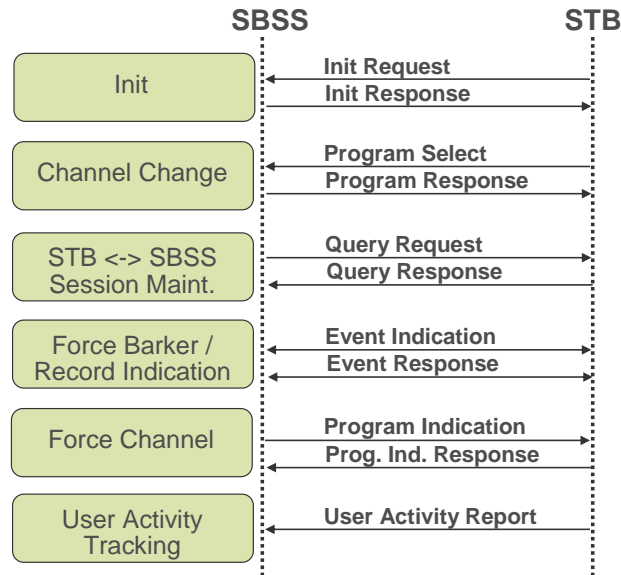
SBSS

STB

Init

Init Request

Init Response

Channel Change

Program Select

Program Response

STB <-> SBSS Session Maint.

Query Request

Query Response

Force Barker / Record Indication

Event Indication

Event Response

Force Channel

Program Indication

Prog. Ind. Response

User Activity Tracking

User Activity Report